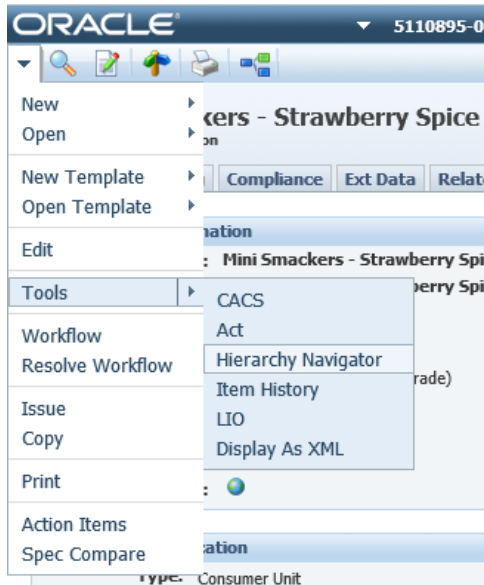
ORACLE

5110895-0

New
Open

New Template
Open Template

Edit

Tools

Workflow
Resolve Workflow

Issue
Copy

Print

Action Items
Spec Compare

kers - Strawberry Spice
on

Compliance | Ext Data | Relat

nation
: Mini Smackers - Strawberry Spi
berry Spi

CACS
Act
Hierarchy Navigator
Item History
LIO
Display As XML

rade)

:

ation
Type: Consumer Unit